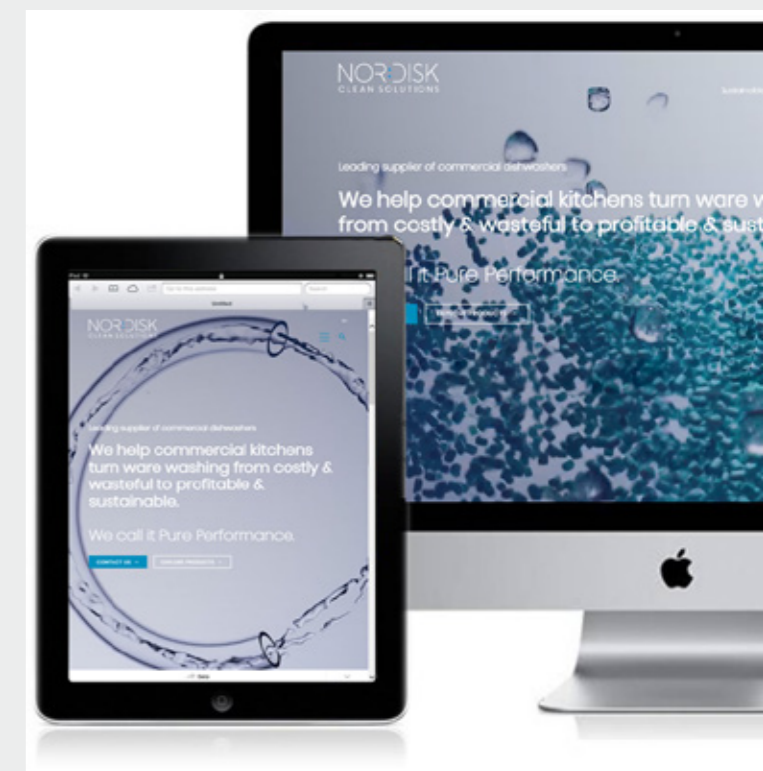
NORDISK
CLEAN SOLUTIONS

Leading supplier of commercial dishwashers

We help commercial kitchens turn ware w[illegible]
from costly & wasteful to profitable & sust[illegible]

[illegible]ll it Pure Performance.

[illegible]

iPad

Untitled

NORDISK
CLEAN SOLUTIONS

Leading supplier of commercial dishwashers

We help commercial kitchens turn ware washing from costly & wasteful to profitable & sustainable.

We call it Pure Performance.

CONTACT US

EXPLORE PRODUCTS